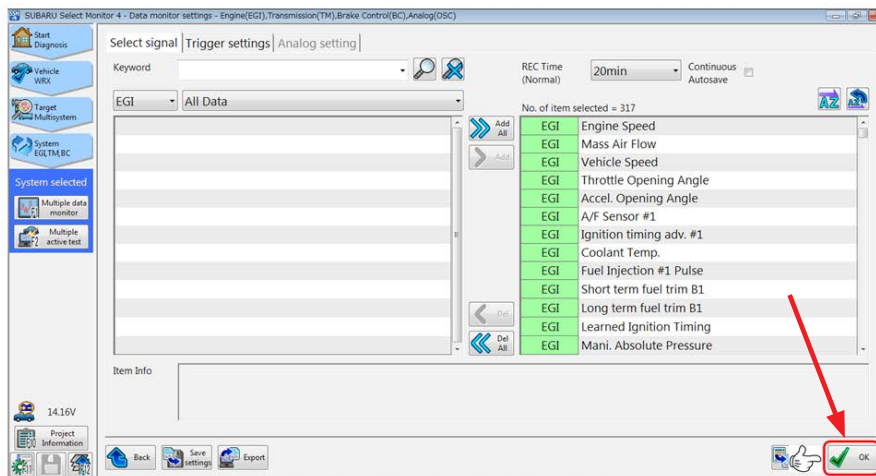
SUBARU Select Monitor 4 - Data monitor settings - Engine(EGI),Transmission(TM),Brake Control(BC),Analog(OSC)

Start Diagnosis

Vehicle WRX

Target Multisystem

System EGI,TM,BC

System selected

Multiple data monitor

Multiple active test

14.16V

Project Information

Select signal | Trigger settings | Analog setting

Keyword

REC Time (Normal)

20min

Continuous Autosave

EGI

All Data

No. of item selected = 317

Add All

Add

Del

Del All

| | |
|---|---|
| EGI | Engine Speed |
| EGI | Mass Air Flow |
| EGI | Vehicle Speed |
| EGI | Throttle Opening Angle |
| EGI | Accel. Opening Angle |
| EGI | A/F Sensor #1 |
| EGI | Ignition timing adv. #1 |
| EGI | Coolant Temp. |
| EGI | Fuel Injection #1 Pulse |
| EGI | Short term fuel trim B1 |
| EGI | Long term fuel trim B1 |
| EGI | Learned Ignition Timing |
| EGI | Mani. Absolute Pressure |

Item Info

Back

Save settings

Export

OK